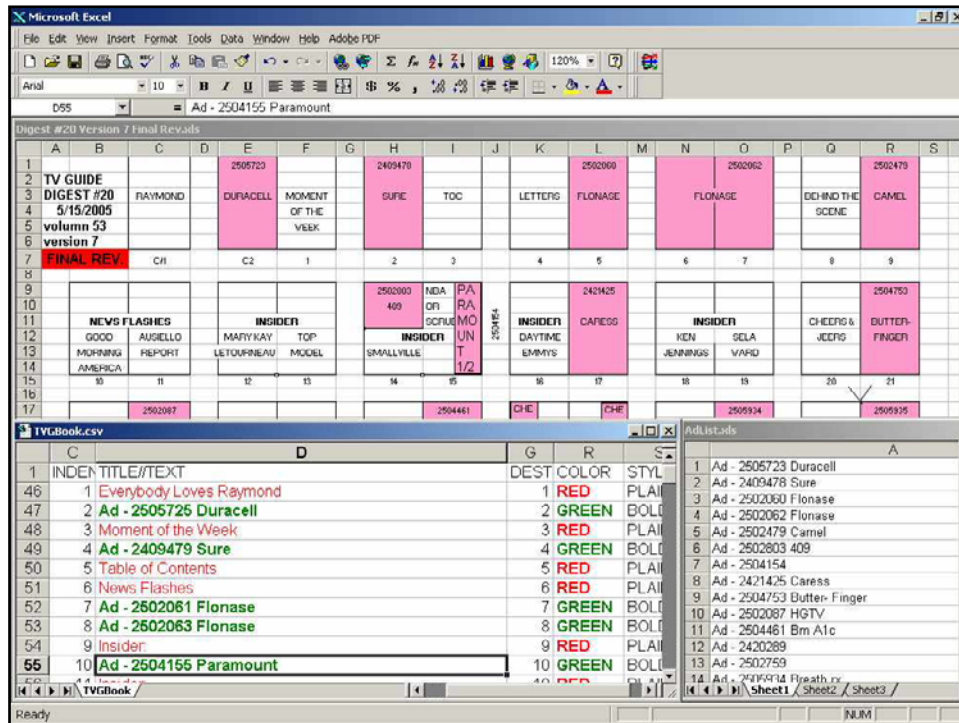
Microsoft Excel

File Edit View Insert Format Tools Data Window Help Adobe PDF

120%

Arial 10 B I U $ % ,

D55 = Ad - 2504155 Paramount

Digest #20 Version 7 Final Rev.xls

| | A | B | C | D | E | F | G | H | I | J | K | L | M | N | O | P | Q | R | S |
|---|---|---|---|---|---|---|---|---|---|---|---|---|---|---|---|---|---|---|---|
| 1 | | | | | 2505723 | | | 2409470 | | | | 2502060 | | | 2502062 | | | 2502479 | |
| 2 | TV GUIDE | | | | | | | | | | | | | | | | | | |
| 3 | DIGEST #20 | | RAYMOND | | DURACELL | MOMENT | | SURE | TOC | | LETTERS | FLONASE | | FLONASE | | | BEHIND THE | CAMEL | |
| 4 | 5/15/2005 | | | | | OF THE | | | | | | | | | | | SCENE | | |
| 5 | volumn 53 | | | | | WEEK | | | | | | | | | | | | | |
| 6 | version 7 | | | | | | | | | | | | | | | | | | |
| 7 | FINAL REV. | | C/I | | C2 | 1 | | 2 | 3 | | 4 | 5 | | 6 | 7 | | 8 | 9 | |
| 9 | | | | | | | | 2502803 | NDA | PA | | 2421425 | | | | | | 2504753 | |
| 10 | | | | | | | | 409 | OR | RA | | | | | | | | | |
| 11 | | NEWS FLASHES | | | INSIDER | | | | SCRUB | MO | INSIDER | CARESS | | INSIDER | | | CHEERS & | BUTTER- | |
| 12 | | GOOD | AUSIELLO | | MARY KAY | TOP | | INSIDER | | UN | DAYTIME | | | KEN | SELA | | JEERS | FINGER | |
| 13 | | MORNING | REPORT | | LETOURNEAU | MODEL | | SMALLVILLE | | T | EMMYS | | | JENNINGS | VARD | | | | |
| 14 | | AMERICA | | | | | | | | 1/2 | | | | | | | | | |
| 15 | | 10 | 11 | | 12 | 13 | | 14 | 15 | | 16 | 17 | | 18 | 19 | | 20 | 21 | |
| 17 | | | 2502087 | | | | | | 2504461 | | CHE | CHE | | | 2505934 | | | 2505935 | |

2504154

TVGBook.csv

| | C | D | G | R | S |
|---|---|---|---|---|---|
| 1 | INDEN | TITLE//TEXT | DEST | COLOR | STYL |
| 46 | 1 | Everybody Loves Raymond | 1 | RED | PLAI |
| 47 | 2 | Ad - 2505725 Duracell | 2 | GREEN | BOLD |
| 48 | 3 | Moment of the Week | 3 | RED | PLAI |
| 49 | 4 | Ad - 2409479 Sure | 4 | GREEN | BOLD |
| 50 | 5 | Table of Contents | 5 | RED | PLAI |
| 51 | 6 | News Flashes | 6 | RED | PLAI |
| 52 | 7 | Ad - 2502061 Flonase | 7 | GREEN | BOLD |
| 53 | 8 | Ad - 2502063 Flonase | 8 | GREEN | BOLD |
| 54 | 9 | Insider | 9 | RED | PLAI |
| 55 | 10 | Ad - 2504155 Paramount | 10 | GREEN | BOLD |

TVGBook

AdList.xls

| | A |
|---|---|
| 1 | Ad - 2505723 Duracell |
| 2 | Ad - 2409478 Sure |
| 3 | Ad - 2502060 Flonase |
| 4 | Ad - 2502062 Flonase |
| 5 | Ad - 2502479 Camel |
| 6 | Ad - 2502803 409 |
| 7 | Ad - 2504154 |
| 8 | Ad - 2421425 Caress |
| 9 | Ad - 2504753 Butter- Finger |
| 10 | Ad - 2502087 HGTV |
| 11 | Ad - 2504461 Bm A1c |
| 12 | Ad - 2420289 |
| 13 | Ad - 2502759 |
| 14 | Ad - 2505934 Breath rx |

Sheet1 Sheet2 Sheet3

Ready NUM